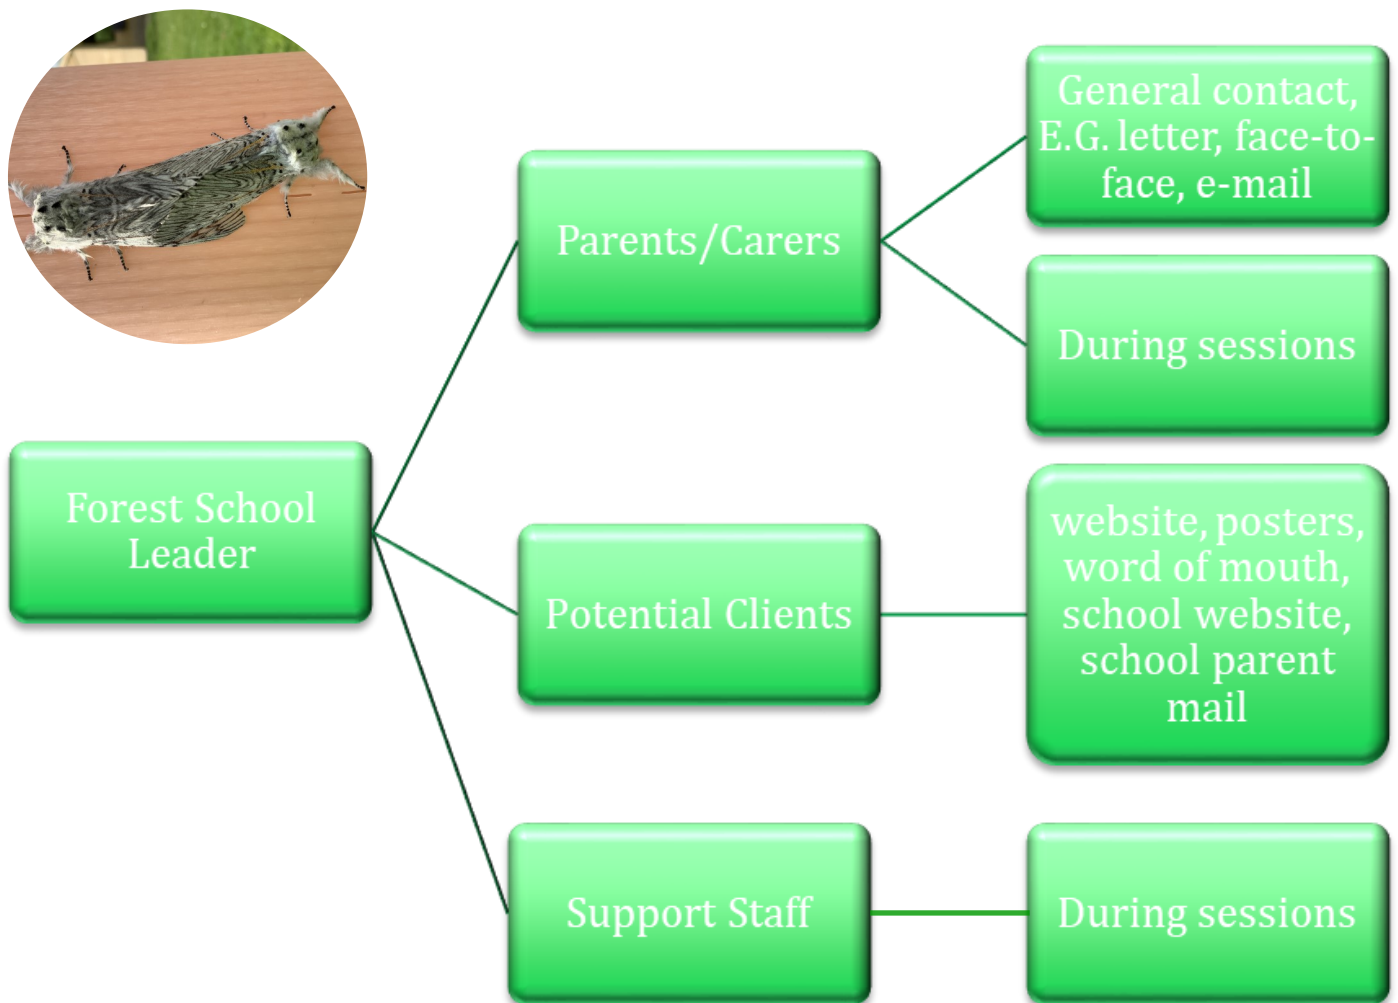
Forest School Leader

Parents/Carers

General contact, E.G. letter, face-to-face, e-mail

During sessions

Potential Clients

website, posters, word of mouth, school website, school parent mail

Support Staff

During sessions